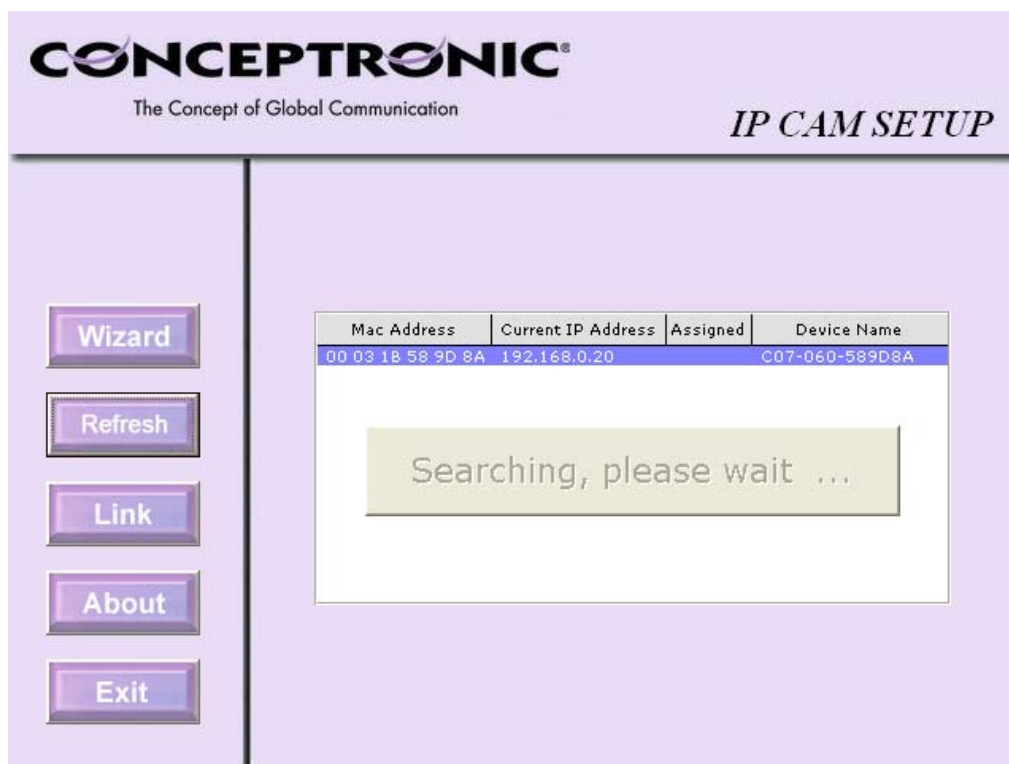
CONCEPTRONIC®
The Concept of Global Communication

IP CAM SETUP

Wizard

Refresh

Link

About

Exit

| Mac Address | Current IP Address | Assigned | Device Name |
|---|---|---|---|
| 00 03 1B 58 9D 8A | 192.168.0.20 | | C07-060-589D8A |

Searching, please wait ...